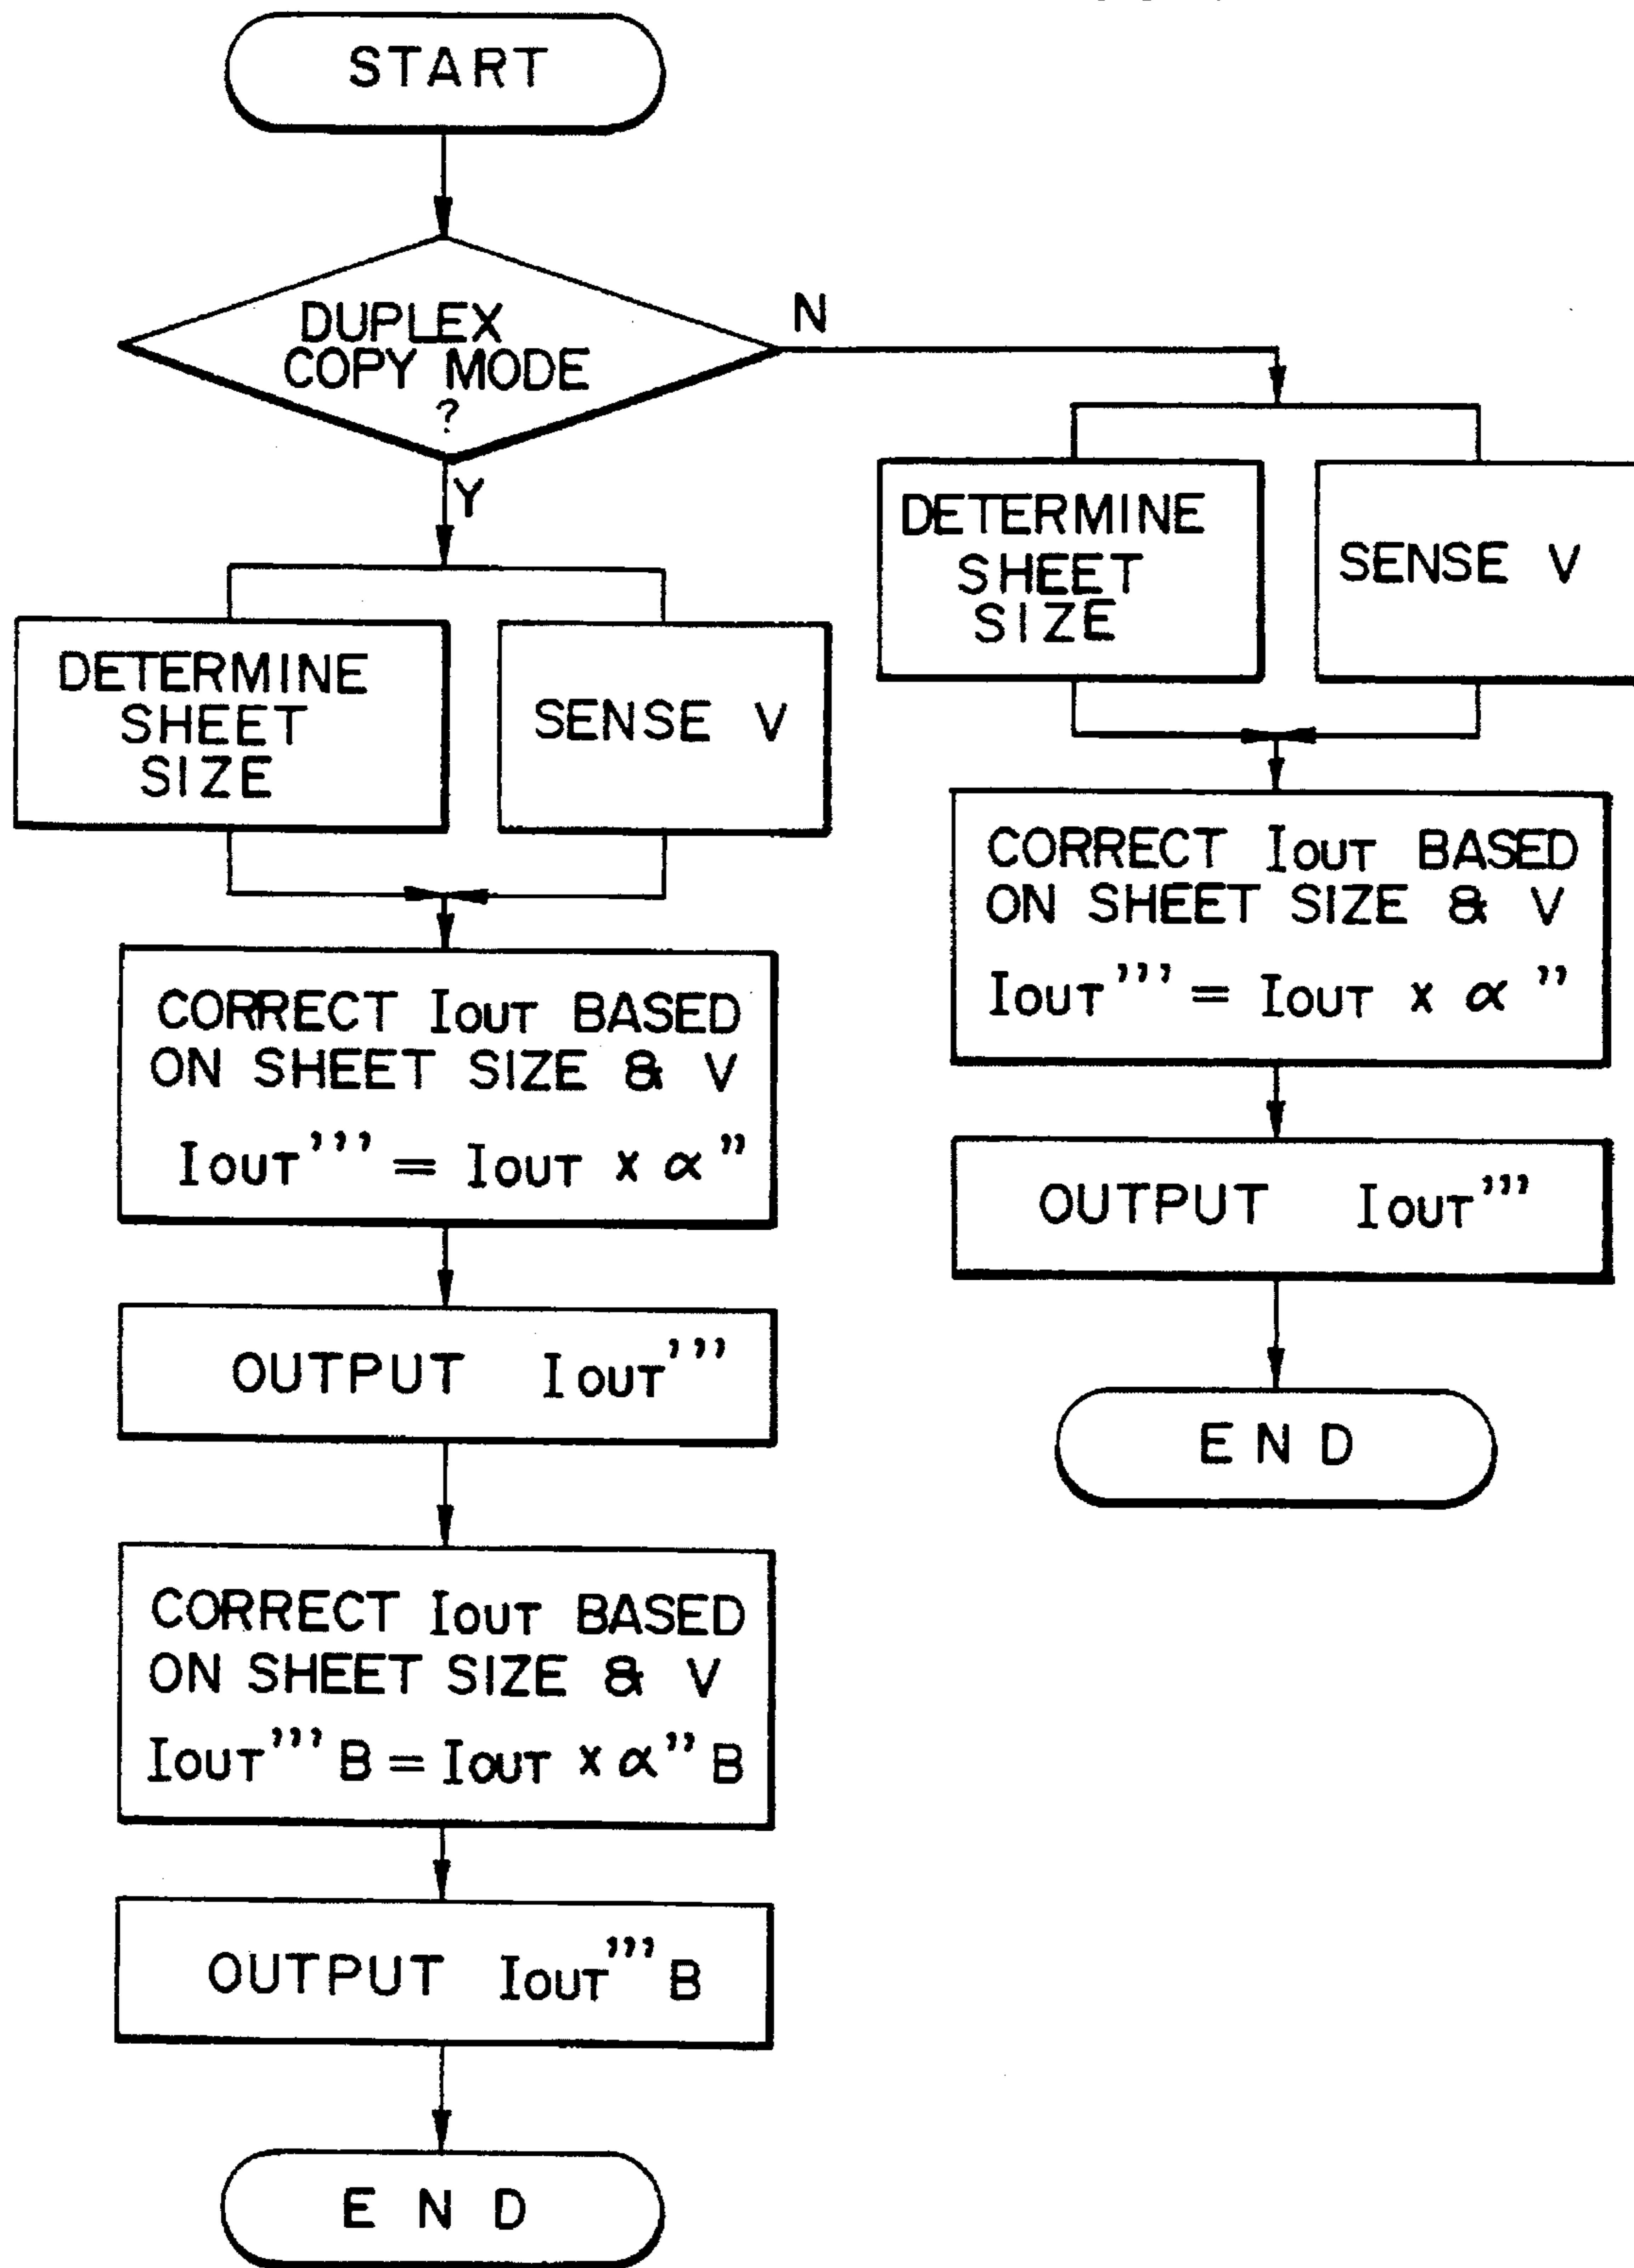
START

DUPLEX COPY MODE ?

N

Y

DETERMINE SHEET SIZE

SENSE V

CORRECT $I_{OUT}$ BASED ON SHEET SIZE & V
$I_{OUT}''' = I_{OUT} \times \alpha''$

OUTPUT $I_{OUT}'''$

CORRECT $I_{OUT}$ BASED ON SHEET SIZE & V
$I_{OUT}'''B = I_{OUT} \times \alpha''B$

OUTPUT $I_{OUT}'''B$

END

DETERMINE SHEET SIZE

SENSE V

CORRECT $I_{OUT}$ BASED ON SHEET SIZE & V
$I_{OUT}''' = I_{OUT} \times \alpha''$

OUTPUT $I_{OUT}'''$

END